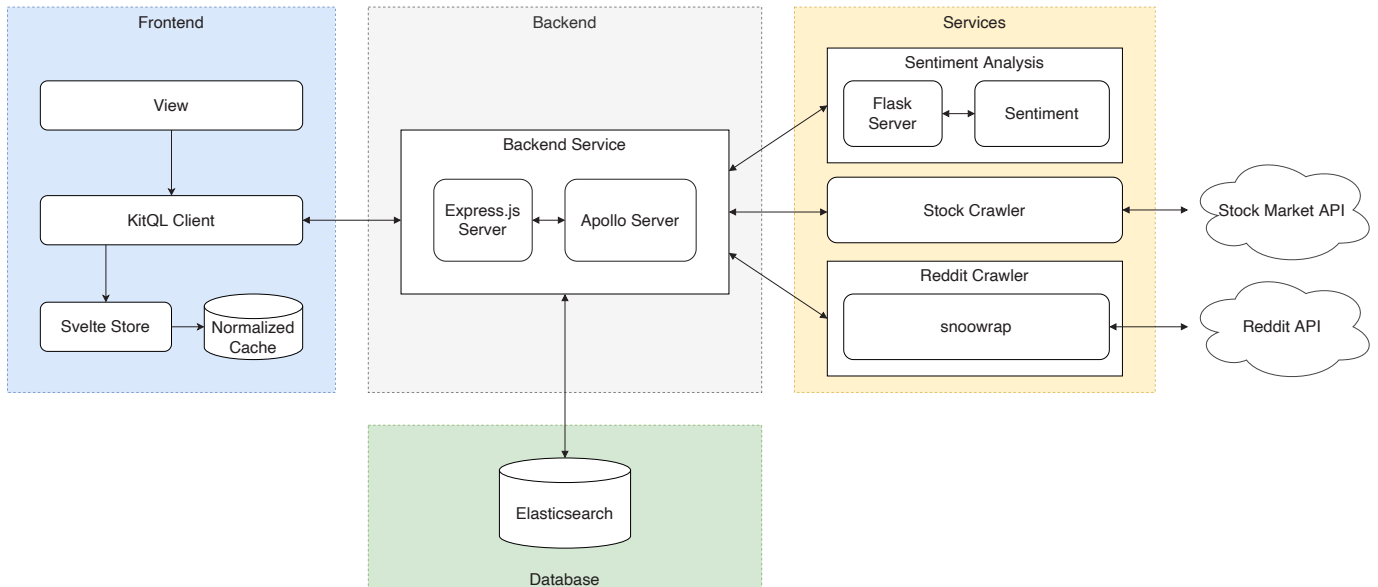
Frontend

View

KitQL Client

Svelte Store

Normalized Cache

Backend

Backend Service

Express.js Server

Apollo Server

Services

Sentiment Analysis

Flask Server

Sentiment

Stock Crawler

Stock Market API

Reddit Crawler

snoowrap

Reddit API

Elasticsearch

Database